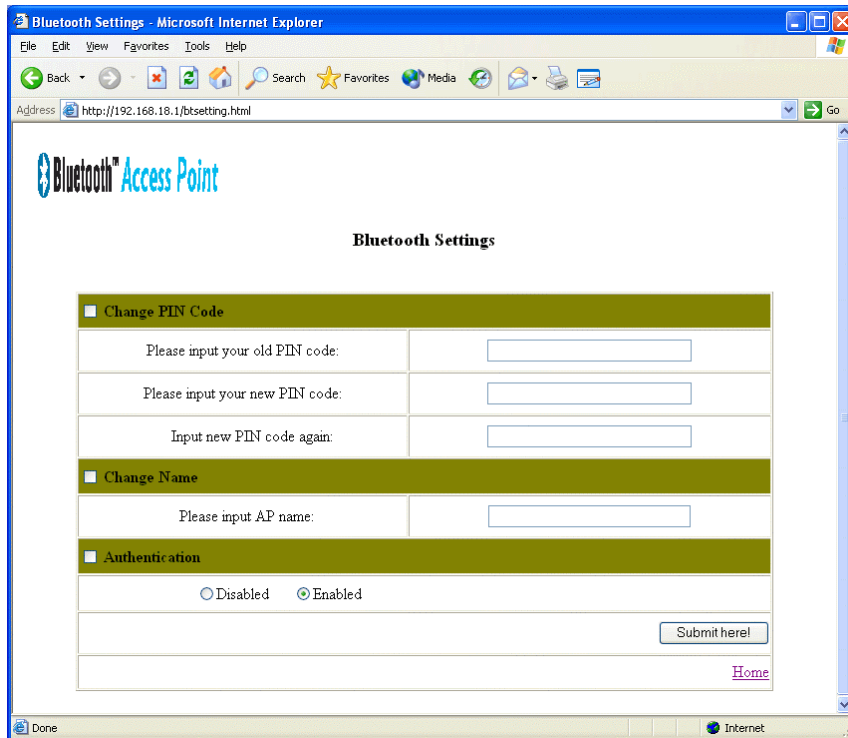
Bluetooth Settings - Microsoft Internet Explorer

File Edit View Favorites Tools Help

Back Search Favorites Media

Address http://192.168.18.1/btsetting.html Go

Bluetooth™ Access Point

Bluetooth Settings

| Change PIN Code | |
|---|---|
| Please input your old PIN code: | |
| Please input your new PIN code: | |
| Input new PIN code again: | |
| Change Name | |
| Please input AP name: | |
| Authentication | |
| Disabled Enabled | |
| Submit here! | |
| Home | |

Done Internet